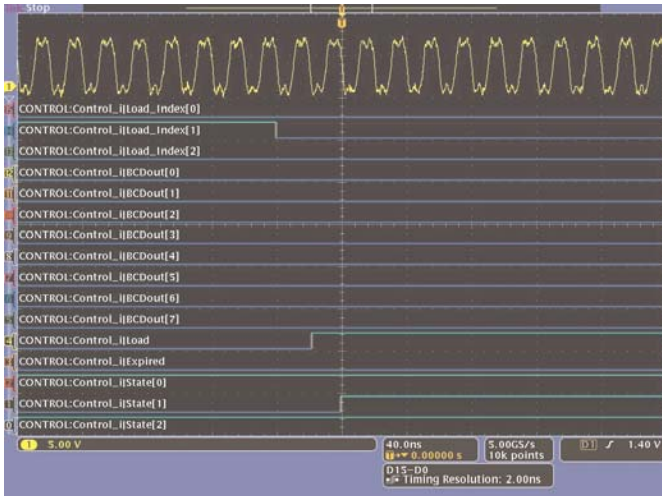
Stop

CONTROL:Control_i|Load_Index[0]
CONTROL:Control_i|Load_Index[1]
CONTROL:Control_i|Load_Index[2]
CONTROL:Control_i|BCDout[0]
CONTROL:Control_i|BCDout[1]
CONTROL:Control_i|BCDout[2]
CONTROL:Control_i|BCDout[3]
CONTROL:Control_i|BCDout[4]
CONTROL:Control_i|BCDout[5]
CONTROL:Control_i|BCDout[6]
CONTROL:Control_i|BCDout[7]
CONTROL:Control_i|Load
CONTROL:Control_i|Expired
CONTROL:Control_i|State[0]
CONTROL:Control_i|State[1]
CONTROL:Control_i|State[2]

1 5.00 V
40.0ns
0.00000 s
5.00GS/s
10k points
D1 ƒ 1.40 V
D15–D0
Timing Resolution: 2.00ns